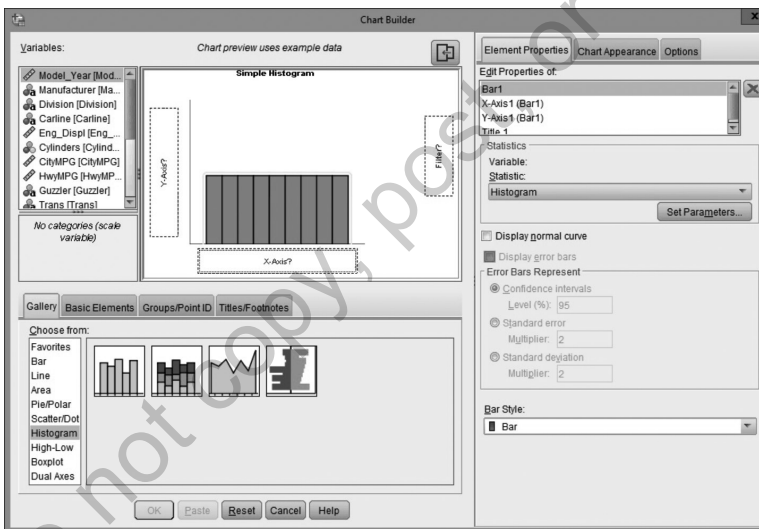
Chart Builder

Variables:

Chart preview uses example data

Model_Year [Mod...
Manufacturer [Ma...
Division [Division]
Carline [Carline]
Eng_Displ [Eng_...
Cylinders [Cylind...
CityMPG [CityMPG]
HwyMPG [HwyMP...
Guzzler [Guzzler]
Trans [Trans]

No categories (scale variable)

Simple Histogram

Y-Axis?

Filter?

X-Axis?

Gallery | Basic Elements | Groups/Point ID | Titles/Footnotes

Choose from:

Favorites
Bar
Line
Area
Pie/Polar
Scatter/Dot
Histogram
High-Low
Boxplot
Dual Axes

OK | Paste | Reset | Cancel | Help

Element Properties | Chart Appearance | Options

Edit Properties of:

Bar1
X-Axis1 (Bar1)
Y-Axis1 (Bar1)
Title 1

Statistics
Variable:
Statistic:
Histogram
Set Parameters...

Display normal curve

Display error bars
Error Bars Represent
Confidence intervals
Level (%): 95
Standard error
Multiplier: 2
Standard deviation
Multiplier: 2

Bar Style:
Bar

do not copy, post, or